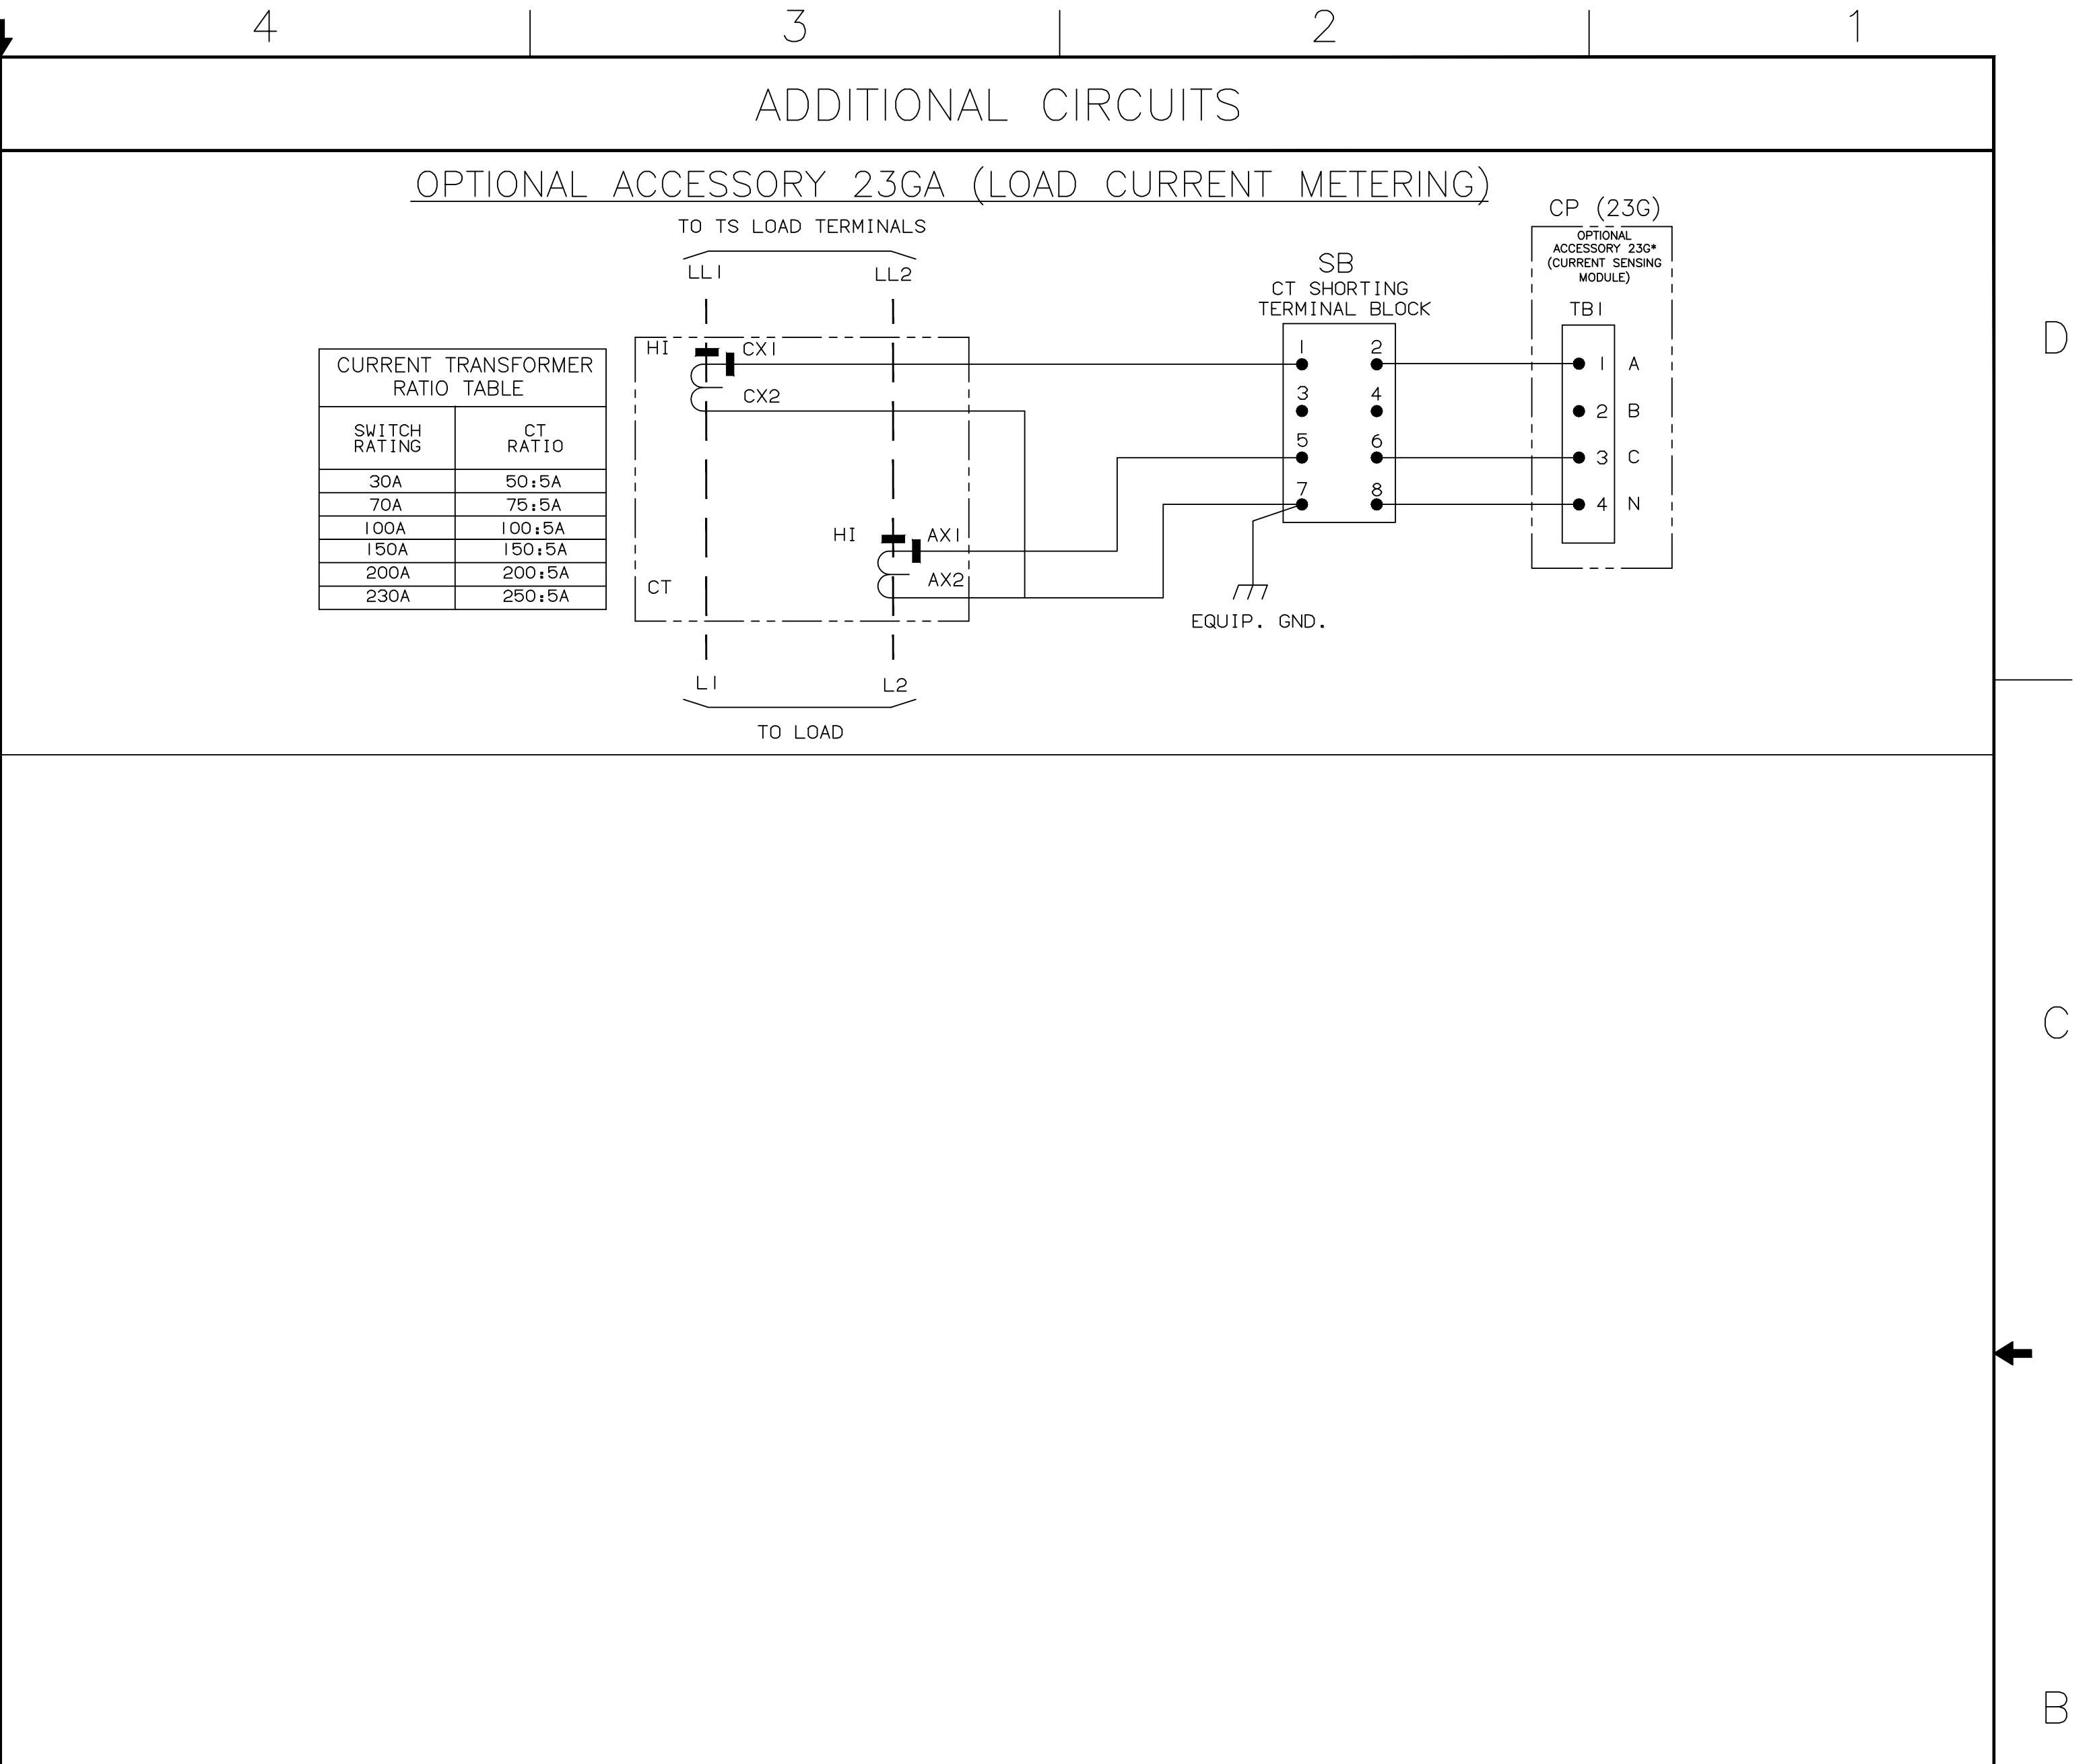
4 3 2 1

ADDITIONAL CIRCUITS

OPTIONAL ACCESSORY 23GA (LOAD CURRENT METERING)

TO TS LOAD TERMINALS

LL1 LL2

| CURRENT TRANSFORMER RATIO TABLE | |
|---|---|
| SWITCH RATING | CT RATIO |
| 30A | 50:5A |
| 70A | 75:5A |
| 100A | 100:5A |
| 150A | 150:5A |
| 200A | 200:5A |
| 230A | 250:5A |

H1 CX1 CX2 H1 AX1 AX2 CT

L1 L2

TO LOAD

SB
CT SHORTING TERMINAL BLOCK

1 2 3 4 5 6 7 8

EQUIP. GND.

CP (23G)
OPTIONAL ACCESSORY 23G* (CURRENT SENSING MODULE)

TB1

1 A
2 B
3 C
4 N

D

C

B